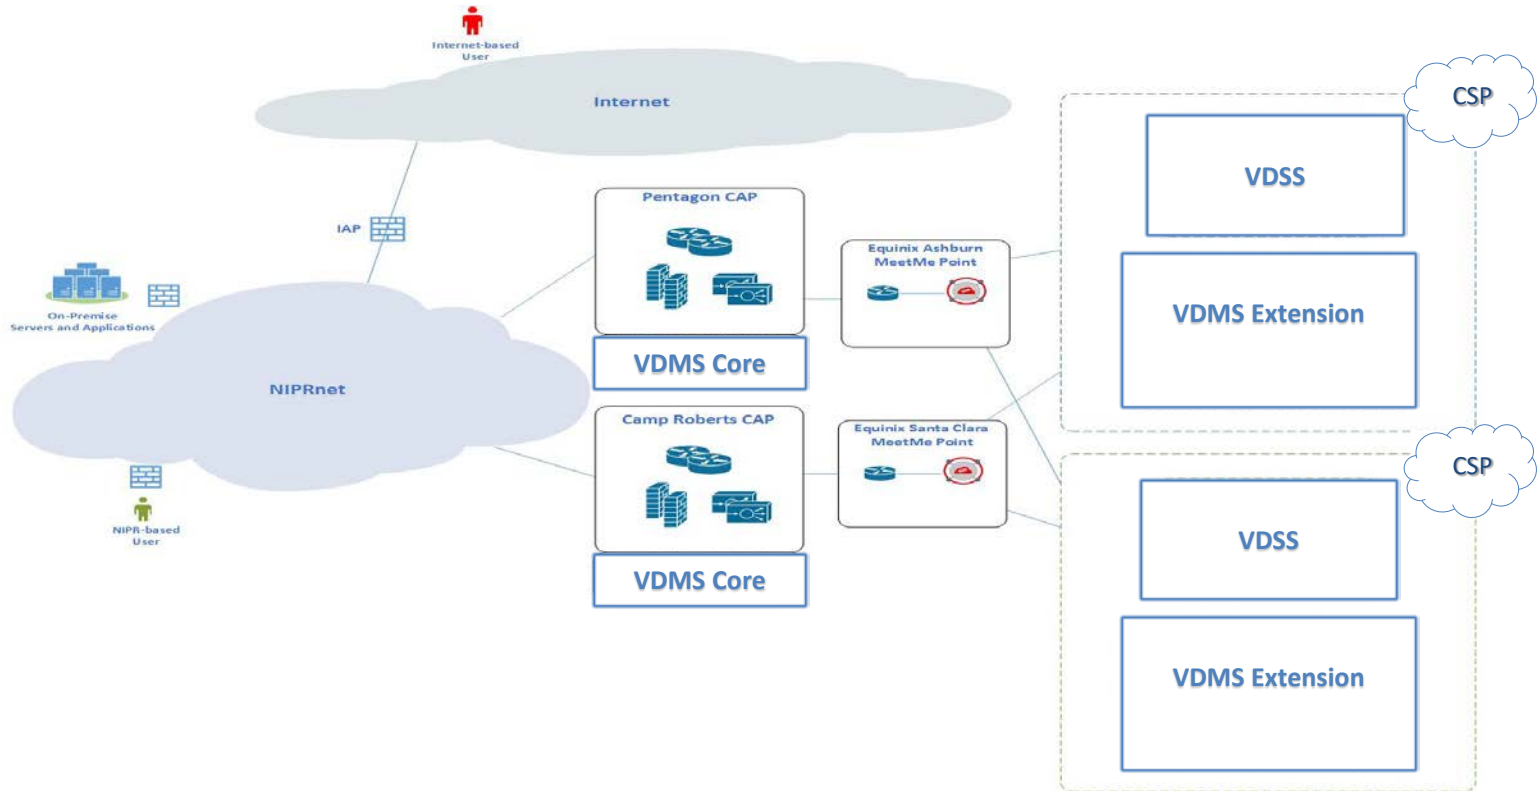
Internet-based User

Internet

IAP

On-Premise Servers and Applications

NIPRnet

NIPR-based User

Pentagon CAP

VDMS Core

Camp Roberts CAP

VDMS Core

Equinix Ashburn MeetMe Point

Equinix Santa Clara MeetMe Point

CSP

VDSS

VDMS Extension

CSP

VDSS

VDMS Extension